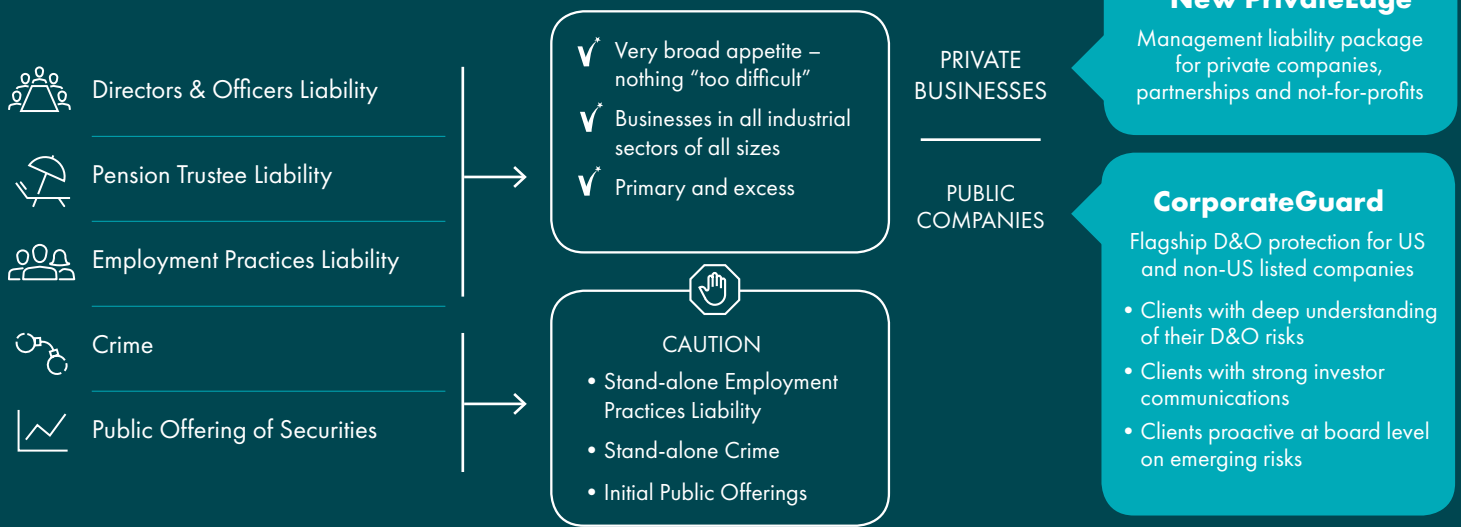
Directors & Officers Liability

Pension Trustee Liability

Employment Practices Liability

Crime

Public Offering of Securities

Very broad appetite – nothing "too difficult"

Businesses in all industrial sectors of all sizes

Primary and excess

CAUTION

• Stand-alone Employment Practices Liability

• Stand-alone Crime

• Initial Public Offerings

PRIVATE BUSINESSES

PUBLIC COMPANIES

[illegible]

Management liability package for private companies, partnerships and not-for-profits

CorporateGuard

Flagship D&O protection for US and non-US listed companies

• Clients with deep understanding of their D&O risks

• Clients with strong investor communications

• Clients proactive at board level on emerging risks